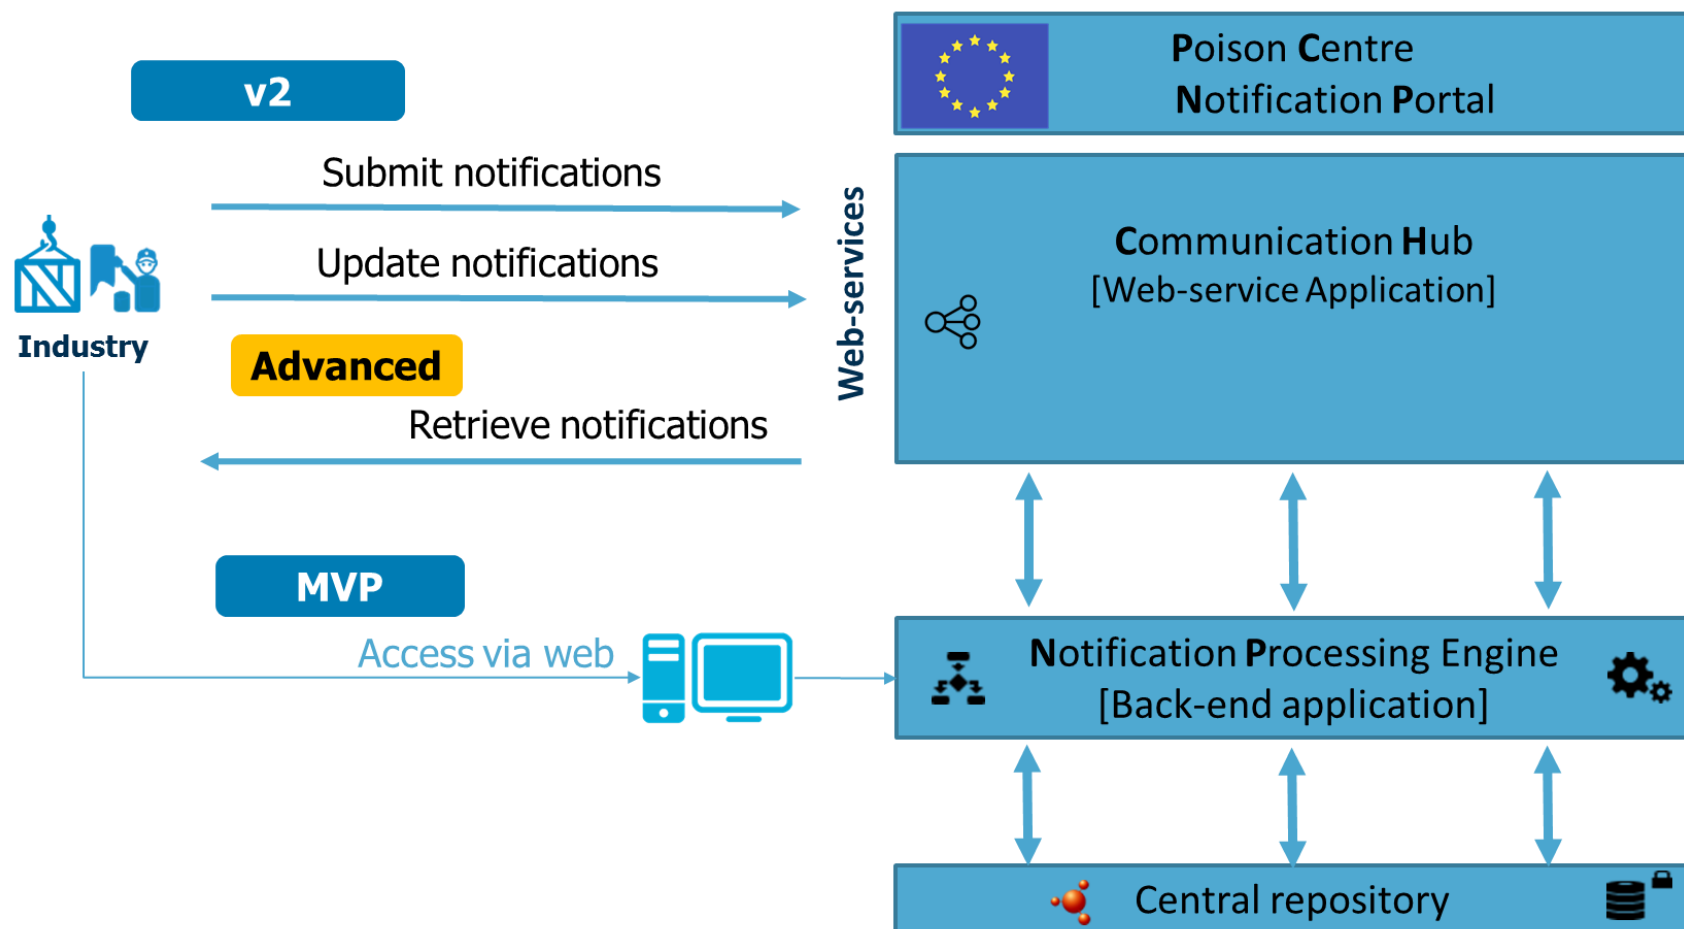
v2

Submit notifications

Update notifications

Industry

Advanced

Retrieve notifications

Web-services

MVP

Access via web

Poison Centre Notification Portal

Communication Hub [Web-service Application]

Notification Processing Engine [Back-end application]

Central repository